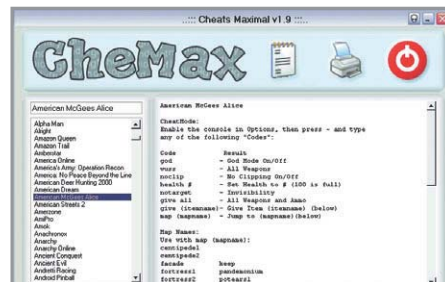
.:: Cheats Maximal v1.9 ::.

CheMax

American McGees Alice

Alpha Man
Alright
Amazon Queen
Amazon Trail
Ambrosia
America Online
America's Army: Operation Recon
America: No Peace Beyond the Line
American Deer Hunting 2000
American Dream
American McGees Alice
American Streets 2
Ameizone
AmPro
Amok
Anachronox
Anarchy
Anarchy Online
Ancient Conquest
Ancient Evil
Andretti Racing
Android Pinball

American McGees Alice

CheatMode:
Enable the console in Options, then press ~ and type any of the following "Codes":

Code          Result
god           - God Mode On/Off
wuss          - All Weapons
noclip        - No Clipping On/Off
health #      - Set Health to # (100 is full)
notarget      - Invisibility
give all      - All Weapons and Ammo
give (itemname)- Give Item (itemname) (below)
map (mapname) - Jump to (mapname)(below)

Map Names:
Use with map (mapname):
centipede1
centipede2
facade        beep
fortress1     pandemonium
fortress2     poteers1